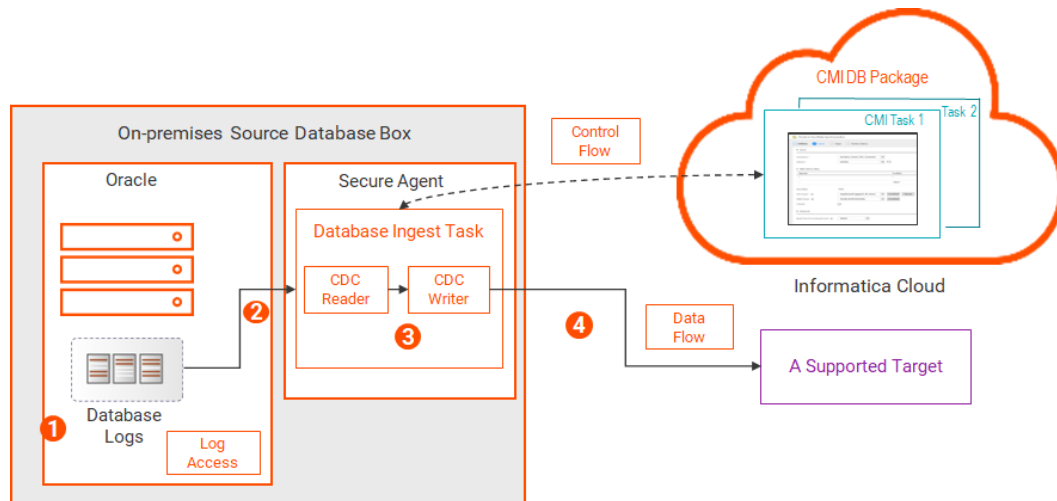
CMI DB Package

Task 2

CMI Task 1

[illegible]

Control Flow

On-premises Source Database Box

Oracle

Secure Agent

Database Ingest Task

CDC Reader

CDC Writer

2

3

4

Database Logs

1

Log Access

Informatica Cloud

Data Flow

A Supported Target